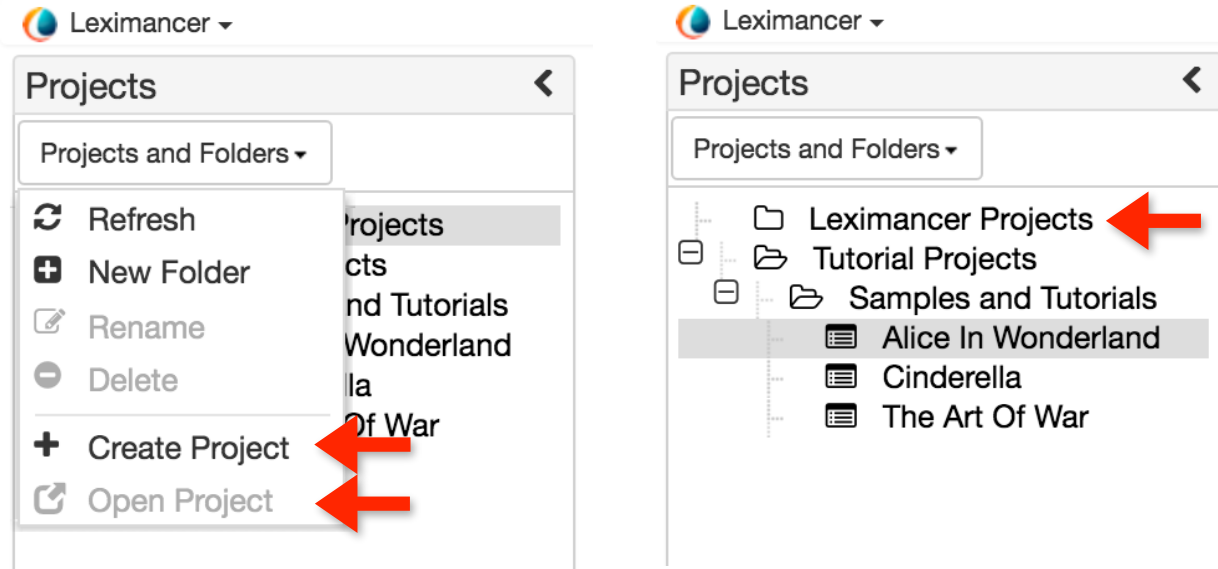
Leximancer

Projects

Projects and Folders

Refresh

New Folder

Rename

Delete

Create Project

Open Project

rojects

cts

nd Tutorials

Wonderland

lla

Of War

Leximancer

Projects

Projects and Folders

Leximancer Projects

Tutorial Projects

Samples and Tutorials

Alice In Wonderland

Cinderella

The Art Of War